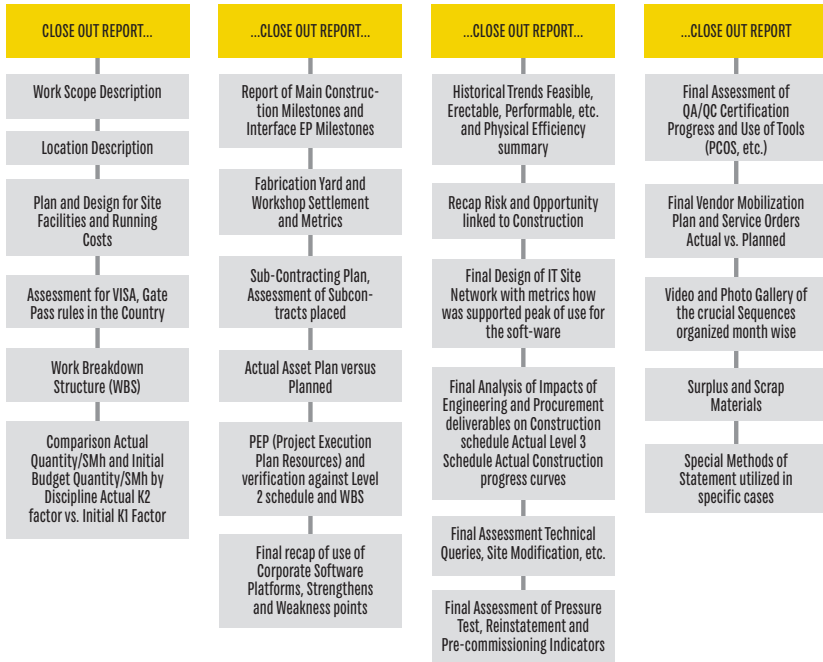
CLOSE OUT REPORT...

Work Scope Description

Location Description

Plan and Design for Site Facilities and Running Costs

Assessment for VISA, Gate Pass rules in the Country

Work Breakdown Structure (WBS)

Comparison Actual Quantity/SMh and Initial Budget Quantity/SMh by Discipline Actual K2 factor vs. Initial K1 Factor

...CLOSE OUT REPORT...

Report of Main Construction Milestones and Interface EP Milestones

Fabrication Yard and Workshop Settlement and Metrics

Sub-Contracting Plan, Assessment of Subcontracts placed

Actual Asset Plan versus Planned

PEP (Project Execution Plan Resources) and verification against Level 2 schedule and WBS

Final recap of use of Corporate Software Platforms, Strengthens and Weakness points

...CLOSE OUT REPORT...

Historical Trends Feasible, Erectable, Performable, etc. and Physical Efficiency summary

Recap Risk and Opportunity linked to Construction

Final Design of IT Site Network with metrics how was supported peak of use for the soft-ware

Final Analysis of Impacts of Engineering and Procurement deliverables on Construction schedule Actual Level 3 Schedule Actual Construction progress curves

Final Assessment Technical Queries, Site Modification, etc.

Final Assessment of Pressure Test, Reinstatement and Pre-commissioning Indicators

...CLOSE OUT REPORT

Final Assessment of QA/QC Certification Progress and Use of Tools (PCOS, etc.)

Final Vendor Mobilization Plan and Service Orders Actual vs. Planned

Video and Photo Gallery of the crucial Sequences organized month wise

Surplus and Scrap Materials

Special Methods of Statement utilized in specific cases